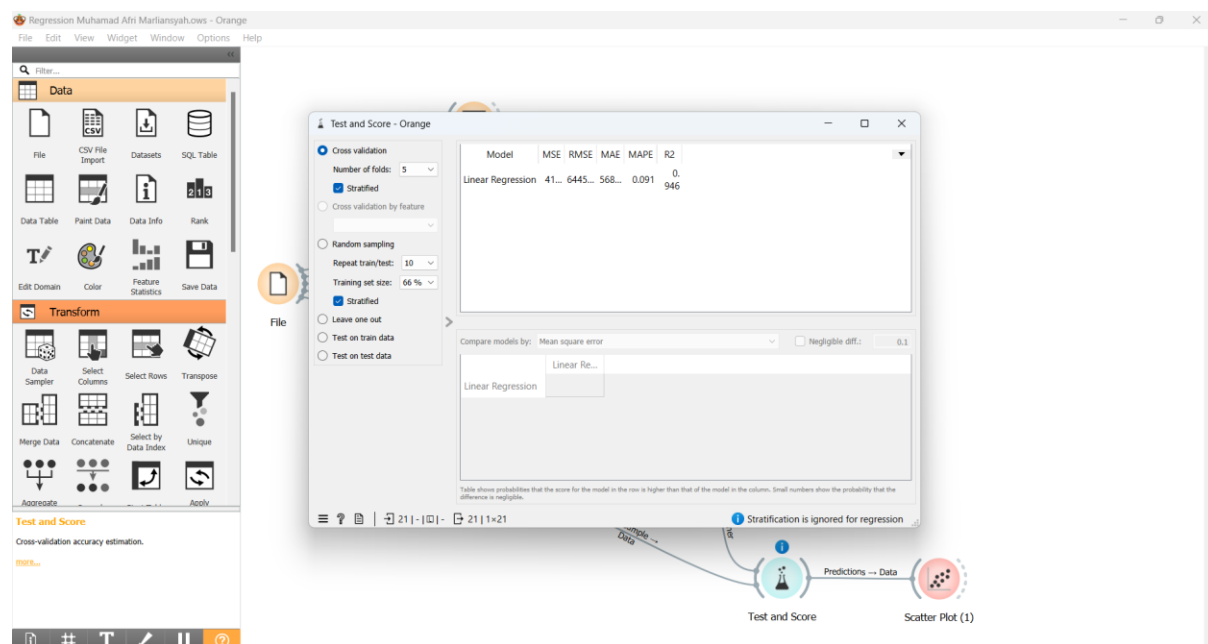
Regression Muhamad Afri Marliansyah.ows - Orange

File Edit View Widget Window Options Help

Filter...

Data

File
CSV File Import
Datasets
SQL Table
Data Table
Paint Data
Data Info
Rank
Edit Domain
Color
Feature Statistics
Save Data

Transform

Data Sampler
Select Columns
Select Rows
Transpose
Merge Data
Concatenate
Select by Data Index
Unique
Aggregate
Apply

Test and Score

Cross-validation accuracy estimation.

more...

File

Test and Score - Orange

Cross validation
Number of folds: 5
Stratified
Cross validation by feature
Random sampling
Repeat train/test: 10
Training set size: 66 %
Stratified
Leave one out
Test on train data
Test on test data

| Model | MSE | RMSE | MAE | MAPE | R2 |
|---|---|---|---|---|---|
| Linear Regression | 41... | 6445... | 568... | 0.091 | 0.946 |

Compare models by: Mean square error
Negligible diff.: 0.1

| | Linear Re... |
|---|---|
| Linear Regression | |

Table shows probabilities that the score for the model in the row is higher than that of the model in the column. Small numbers show the probability that the difference is negligible.

21 | - | - 21 | 1×21
Stratification is ignored for regression

Sample Data
Test and Score
Predictions → Data
Scatter Plot (1)